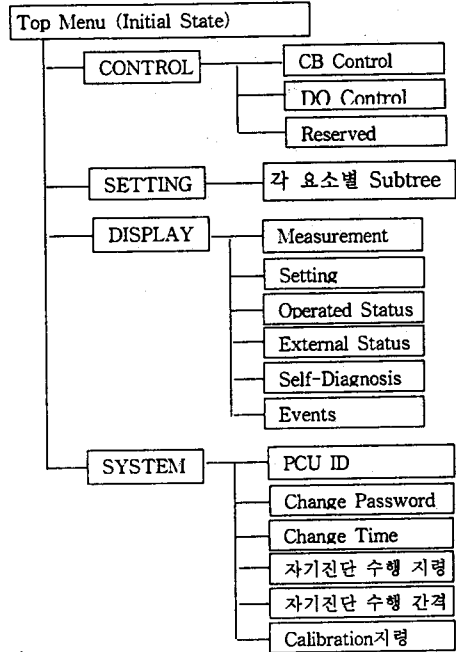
Top Menu (Initial State)

CONTROL
CB Control
DO Control
Reserved

SETTING
각 요소별 Subtree

DISPLAY
Measurement
Setting
Operated Status
External Status
Self-Diagnosis
Events

SYSTEM
PCU ID
Change Password
Change Time
자기진단 수행 지령
자기진단 수행 간격
Calibration지령